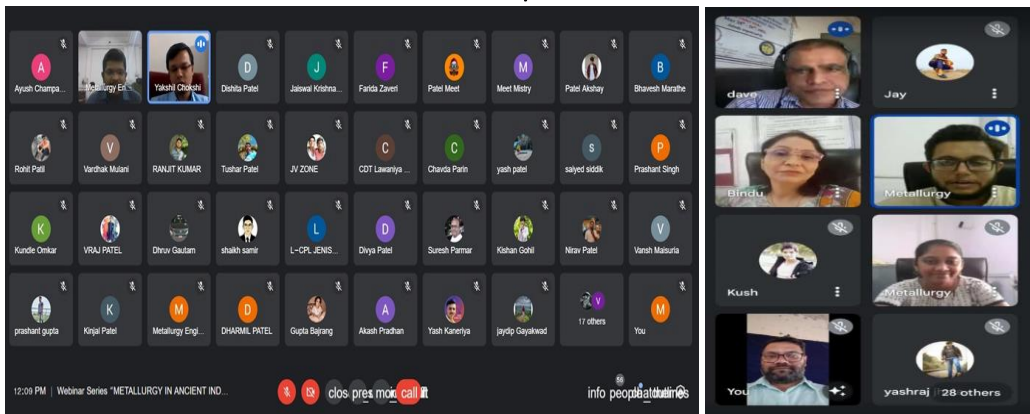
A
Ayush Champa...
Metallurgy En...
Yakshil Chokshi
D
Dishita Patel
J
Jaiswal Krishna...
F
Farida Zaveri
Patel Meet
M
Meet Mistry
Patel Akshay
B
Bhavesh Marathe

Rohit Patil
V
Vardhak Mulani
RANJIT KUMAR
Tushar Patel
JV ZONE
C
CDT Lawaniya ...
C
Chavda Parin
yash patel
S
saiyed siddik
P
Prashant Singh

K
Kundle Omkar
VRAJ PATEL
Dhruv Gautam
shaikh samir
L
L~CPL JENIS...
D
Divya Patel
Suresh Parmar
Kishan Gohil
Nirav Patel
V
Vansh Maisuria

prashant gupta
K
Kinjal Patel
M
Metallurgy Engi...
D
DHARMIL PATEL
Gupta Bajrang
A
Akash Pradhan
Yash Kaneriya
jaydip Gayakwad
V
17 others
M
You

12:09 PM | Webinar Series "METALLURGY IN ANCIENT IND...
clos pres mor call
info people chat activities
59

dave
Jay
Bindu
Metallurgy
Kush
Metallurgy
You
yashraj
28 others